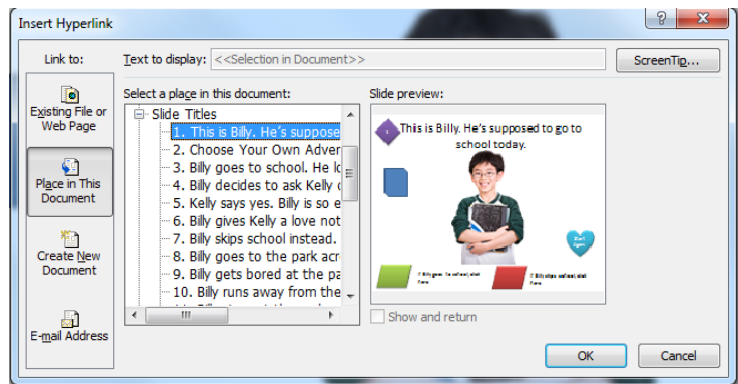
Insert Hyperlink

?

Link to:

Text to display: <<Selection in Document>>

ScreenTip...

Existing File or Web Page

Place in This Document

Create New Document

E-mail Address

Select a place in this document:

Slide Titles

1. This is Billy. He's suppose

2. Choose Your Own Adver

3. Billy goes to school. He lo

4. Billy decides to ask Kelly

5. Kelly says yes. Billy is so e

6. Billy gives Kelly a love not

7. Billy skips school instead.

8. Billy goes to the park acr

9. Billy gets bored at the pa

10. Billy runs away from the

Slide preview:

This is Billy. He's supposed to go to school today.

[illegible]

If Billy goes to school, click here

If Billy skips school, click here

Show and return

OK

Cancel